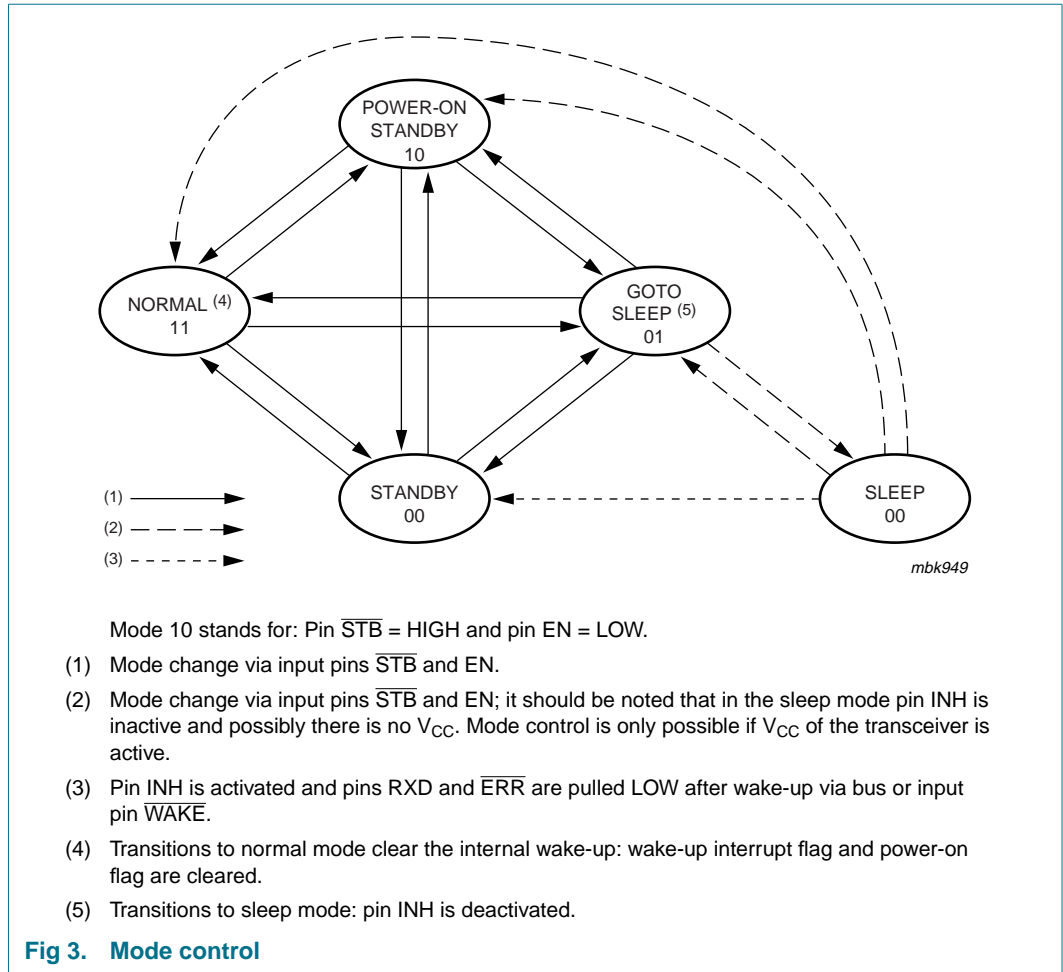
POWER-ON STANDBY 10

NORMAL $^{(4)}$ 11

GOTO SLEEP $^{(5)}$ 01

STANDBY 00

SLEEP 00

(1)

(2)

(3)

mbk949

Mode 10 stands for: Pin $\overline{STB}$ = HIGH and pin EN = LOW.

(1) Mode change via input pins $\overline{STB}$ and EN.

(2) Mode change via input pins $\overline{STB}$ and EN; it should be noted that in the sleep mode pin INH is inactive and possibly there is no $V_{CC}$. Mode control is only possible if $V_{CC}$ of the transceiver is active.

(3) Pin INH is activated and pins RXD and $\overline{ERR}$ are pulled LOW after wake-up via bus or input pin $\overline{WAKE}$.

(4) Transitions to normal mode clear the internal wake-up: wake-up interrupt flag and power-on flag are cleared.

(5) Transitions to sleep mode: pin INH is deactivated.

Fig 3. Mode control